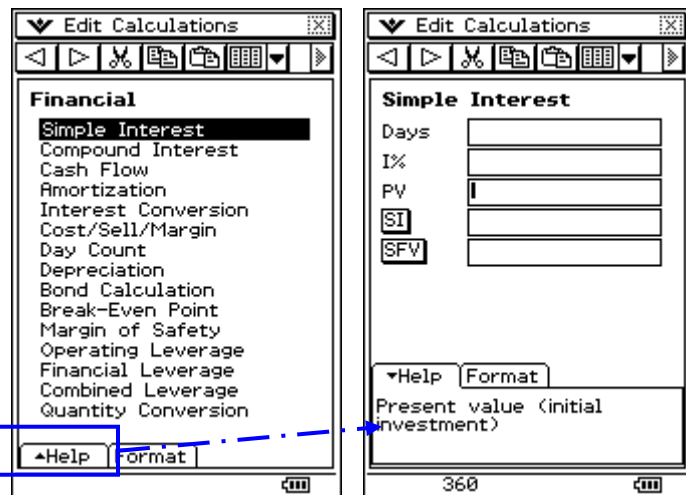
Edit Calculations

Financial

Simple Interest
Compound Interest
Cash Flow
Amortization
Interest Conversion
Cost/Sell/Margin
Day Count
Depreciation
Bond Calculation
Break-Even Point
Margin of Safety
Operating Leverage
Financial Leverage
Combined Leverage
Quantity Conversion

▲Help Format

Edit Calculations

Simple Interest

Days
I%
PV
SI
SFV

▼Help Format

Present value (initial investment)

360